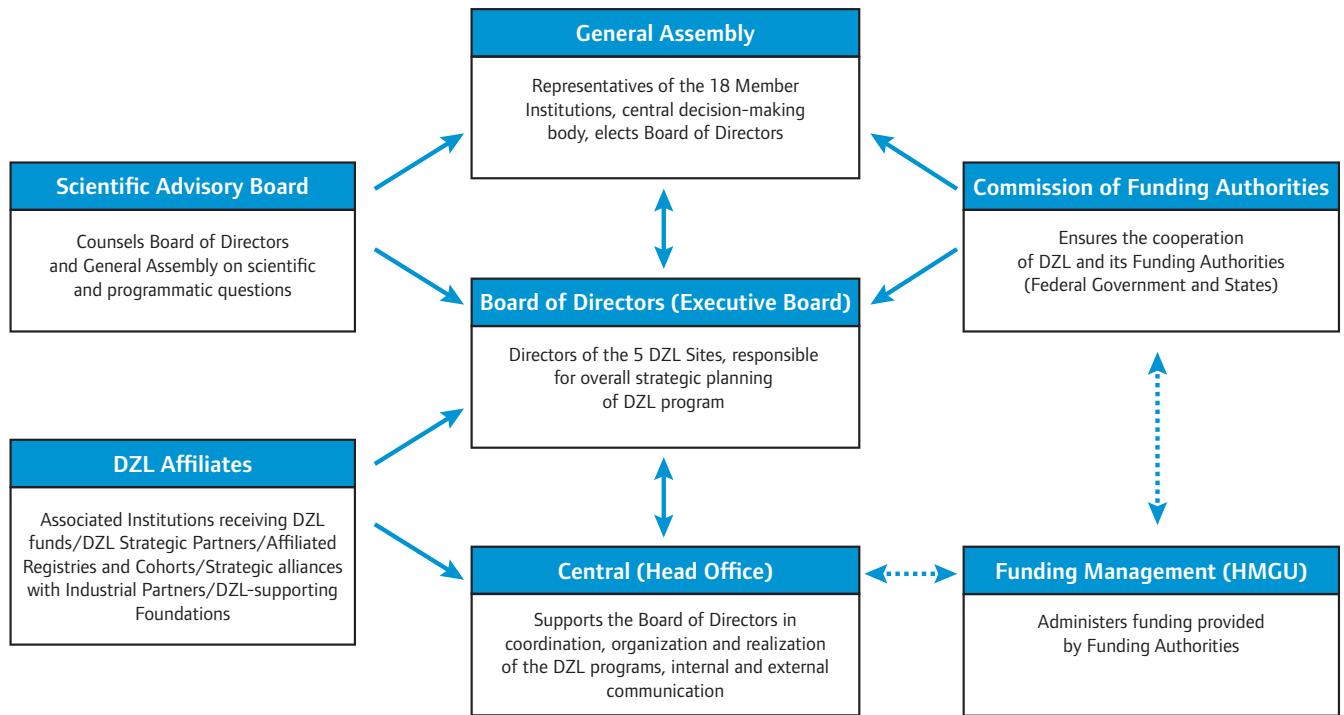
General Assembly

Representatives of the 18 Member Institutions, central decision-making body, elects Board of Directors

Scientific Advisory Board

Counsels Board of Directors and General Assembly on scientific and programmatic questions

Commission of Funding Authorities

Ensures the cooperation of DZL and its Funding Authorities (Federal Government and States)

Board of Directors (Executive Board)

Directors of the 5 DZL Sites, responsible for overall strategic planning of DZL program

DZL Affiliates

Associated Institutions receiving DZL funds/DZL Strategic Partners/Affiliated Registries and Cohorts/Strategic alliances with Industrial Partners/DZL-supporting Foundations

Central (Head Office)

Supports the Board of Directors in coordination, organization and realization of the DZL programs, internal and external communication

Funding Management (HMGU)

Administers funding provided by Funding Authorities